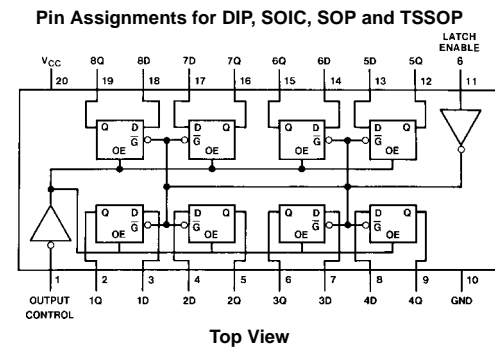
Pin Assignments for DIP, SOIC, SOP and TSSOP

LATCH ENABLE

$V_{CC}$ 20
8Q 19
8D 18
7D 17
7Q 16
6Q 15
6D 14
5D 13
5Q 12
G 11

Q D $\overline{G}$ OE
D Q $\overline{G}$ OE
Q D $\overline{G}$ OE
D Q $\overline{G}$ OE

Q D $\overline{G}$ OE
D Q $\overline{G}$ OE
Q D $\overline{G}$ OE
D Q $\overline{G}$ OE

1 OUTPUT CONTROL
2 1Q
3 1D
4 2D
5 2Q
6 3Q
7 3D
8 4D
9 4Q
10 GND

Top View